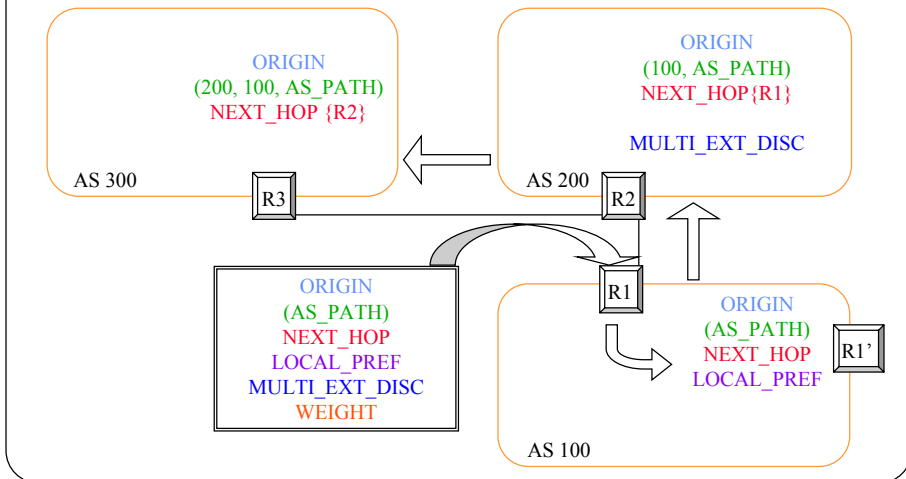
ORIGIN
(200, 100, AS_PATH)
NEXT_HOP {R2}

AS 300

R3

ORIGIN
(100, AS_PATH)
NEXT_HOP{R1}

MULTI_EXT_DISC

AS 200

R2

ORIGIN
(AS_PATH)
NEXT_HOP
LOCAL_PREF
MULTI_EXT_DISC
WEIGHT

R1

ORIGIN
(AS_PATH)
NEXT_HOP
LOCAL_PREF

R1'

AS 100